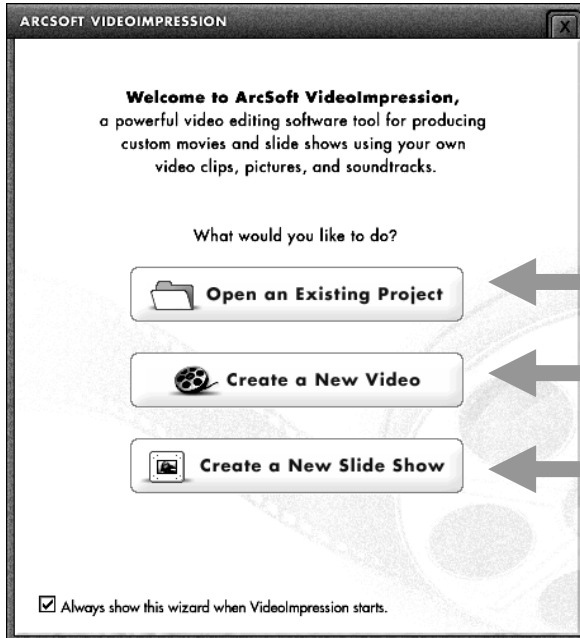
ARCSOFT VIDEOIMPRESSION

X

**Welcome to ArcSoft VideoImpression,** a powerful video editing software tool for producing custom movies and slide shows using your own video clips, pictures, and soundtracks.

What would you like to do?

Open an Existing Project

Create a New Video

Create a New Slide Show

☑ Always show this wizard when VideoImpression starts.